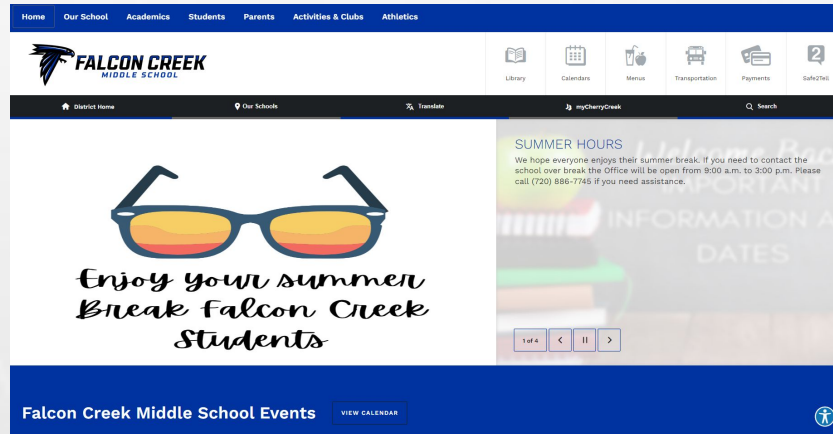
Home Our School Academics Students Parents Activities & Clubs Athletics

FALCON CREEK
MIDDLE SCHOOL

Library Calendars Menus Transportation Payments Safe2Tell

District Home Our Schools Translate myCherryCreek Search

Enjoy your summer Break Falcon Creek Students

SUMMER HOURS
We hope everyone enjoys their summer break. If you need to contact the school over break the Office will be open from 9:00 a.m. to 3:00 p.m. Please call (720) 886-7745 if you need assistance.

Welcome Ba
IMPORTANT
INFORMATION A
DATES

1 of 4

Falcon Creek Middle School Events

VIEW CALENDAR